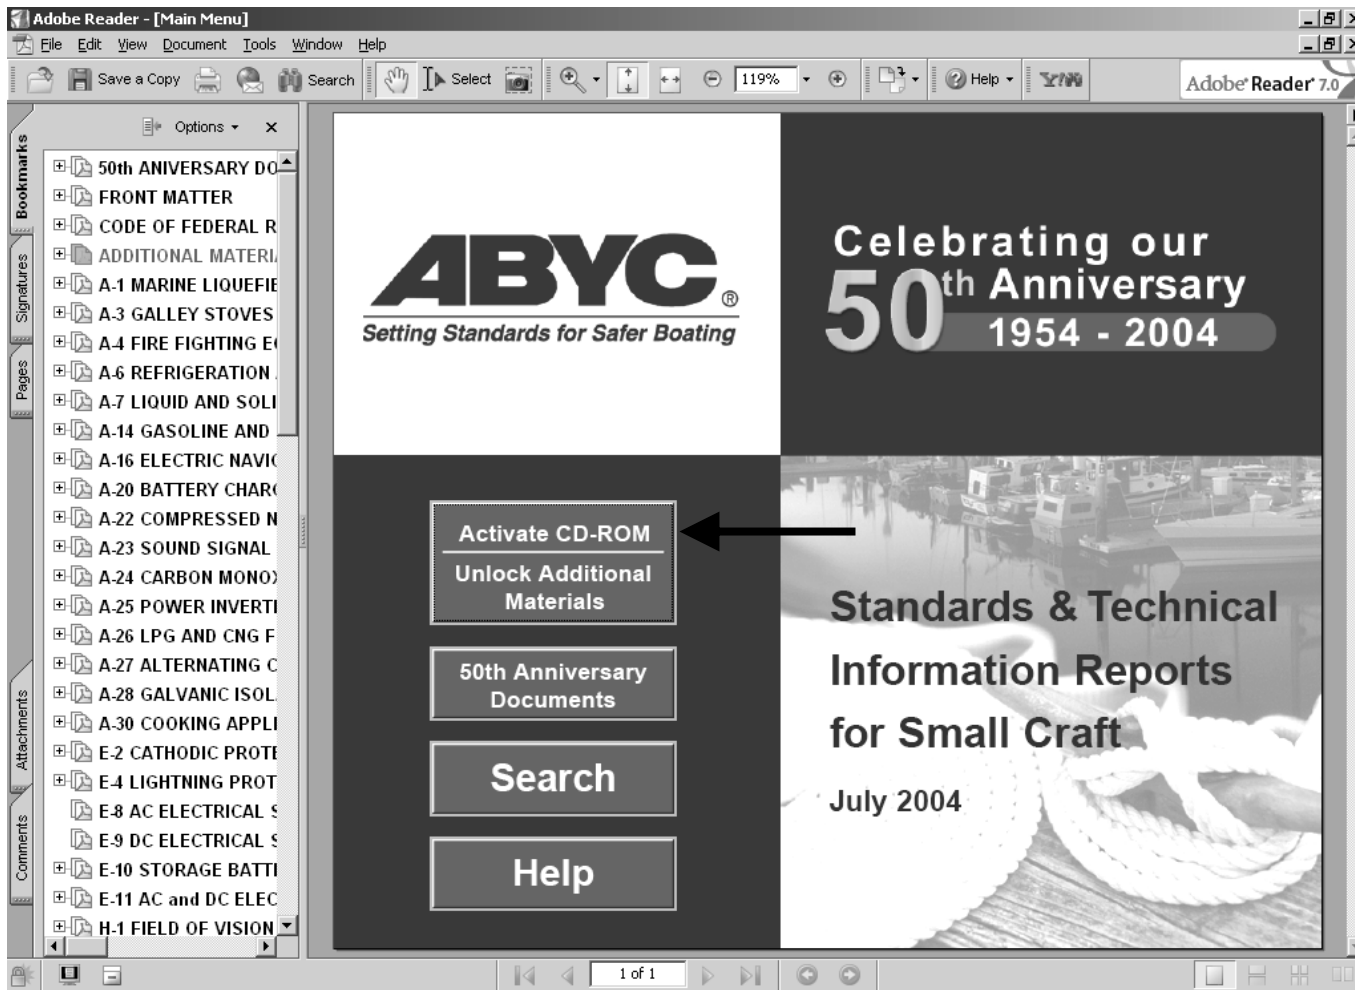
Adobe Reader - [Main Menu]

File Edit View Document Tools Window Help

Save a Copy Search Select 119% Help

Adobe Reader 7.0

Bookmarks Signatures Pages Attachments Comments

Options ×

50th ANIVERSARY DO
FRONT MATTER
CODE OF FEDERAL R
ADDITIONAL MATERI
A-1 MARINE LIQUEFIE
A-3 GALLEY STOVES
A-4 FIRE FIGHTING E
A-6 REFRIGERATION
A-7 LIQUID AND SOLI
A-14 GASOLINE AND
A-16 ELECTRIC NAVIG
A-20 BATTERY CHAR
A-22 COMPRESSED N
A-23 SOUND SIGNAL
A-24 CARBON MONOX
A-25 POWER INVERT
A-26 LPG AND CNG F
A-27 ALTERNATING C
A-28 GALVANIC ISOL
A-30 COOKING APPLI
E-2 CATHODIC PROTE
E-4 LIGHTNING PROT
E-8 AC ELECTRICAL S
E-9 DC ELECTRICAL S
E-10 STORAGE BATTI
E-11 AC and DC ELEC
H-1 FIELD OF VISION

ABYC®
Setting Standards for Safer Boating

Celebrating our 50th Anniversary 1954 - 2004

Activate CD-ROM
Unlock Additional Materials

50th Anniversary Documents

Search

Help

Standards & Technical Information Reports for Small Craft

July 2004

1 of 1